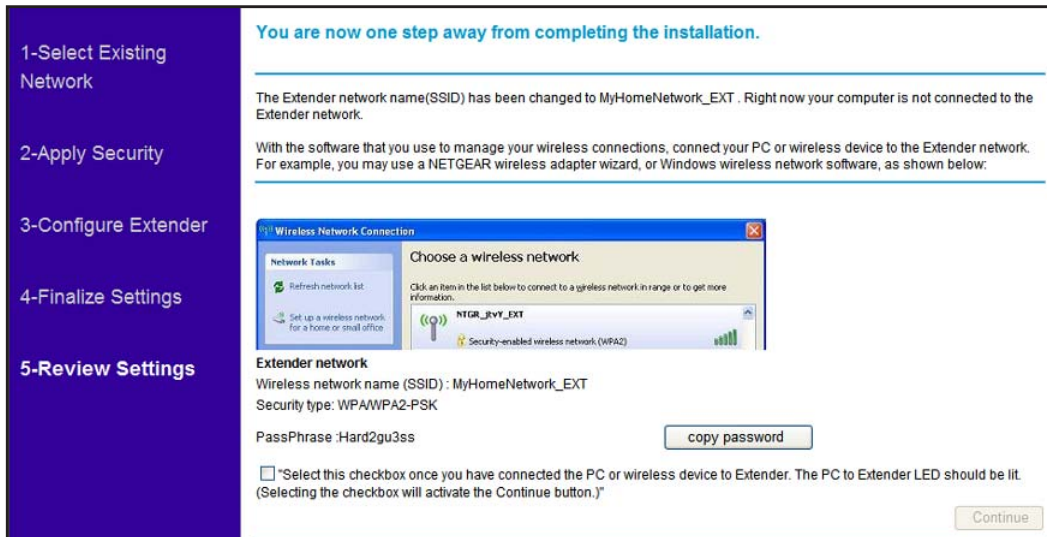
1-Select Existing Network

2-Apply Security

3-Configure Extender

4-Finalize Settings

5-Review Settings

You are now one step away from completing the installation.

The Extender network name(SSID) has been changed to MyHomeNetwork_EXT . Right now your computer is not connected to the Extender network.

With the software that you use to manage your wireless connections, connect your PC or wireless device to the Extender network. For example, you may use a NETGEAR wireless adapter wizard, or Windows wireless network software, as shown below:

Wireless Network Connection

Network Tasks

Refresh network list

Set up a wireless network for a home or small office

Choose a wireless network

Click an item in the list below to connect to a wireless network in range or to get more information.

NTGR_jtvY_EXT

Security-enabled wireless network (WPA2)

Extender network

Wireless network name (SSID) : MyHomeNetwork_EXT

Security type: WPA/WPA2-PSK

PassPhrase :Hard2gu3ss

copy password

"Select this checkbox once you have connected the PC or wireless device to Extender. The PC to Extender LED should be lit. (Selecting the checkbox will activate the Continue button.)"

Continue